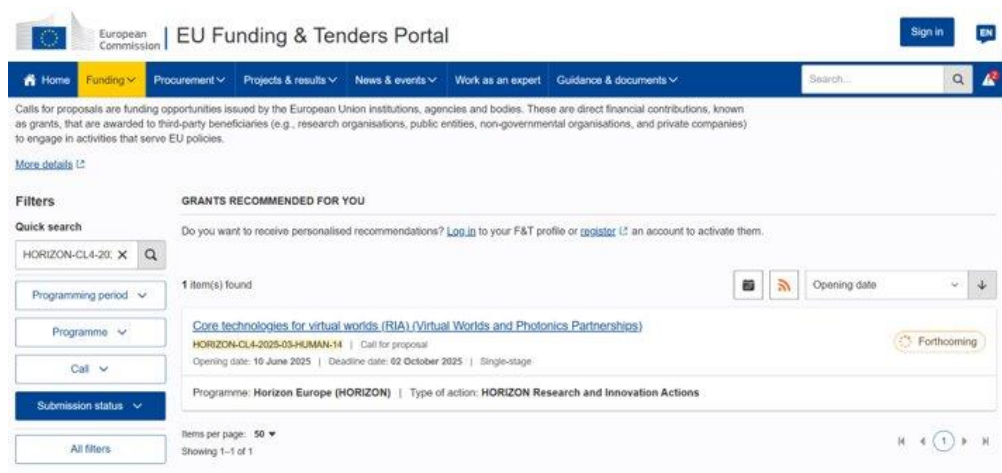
European Commission | EU Funding & Tenders Portal

Sign in

EN

Home Funding Procurement Projects & results News & events Work as an expert Guidance & documents

Search...

Calls for proposals are funding opportunities issued by the European Union institutions, agencies and bodies. These are direct financial contributions, known as grants, that are awarded to third-party beneficiaries (e.g., research organisations, public entities, non-governmental organisations, and private companies) to engage in activities that serve EU policies.

More details

Filters

Quick search

HORIZON-CL4-20:

Programming period

Programme

Call

Submission status

All filters

GRANTS RECOMMENDED FOR YOU

Do you want to receive personalised recommendations? Log in to your F&T profile or register an account to activate them.

1 item(s) found

Opening date

Core technologies for virtual worlds (RIA) (Virtual Worlds and Photonics Partnerships)

HORIZON-CL4-2025-03-HUMAN-14 | Call for proposal

Opening date: 10 June 2025 | Deadline date: 02 October 2025 | Single-stage

Forthcoming

Programme: Horizon Europe (HORIZON) | Type of action: HORIZON Research and Innovation Actions

Items per page: 50

Showing 1–1 of 1

1